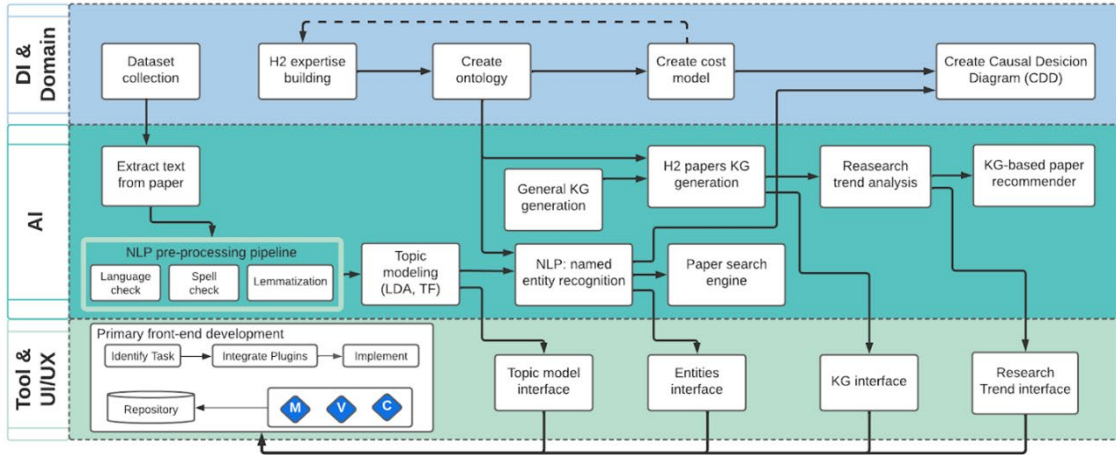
DI & Domain

Dataset collection

H2 expertise building

Create ontology

Create cost model

Create Causal Desicion Diagram (CDD)

AI

Extract text from paper

General KG generation

H2 papers KG generation

Reasearch trend analysis

KG-based paper recommender

NLP pre-processing pipeline

Language check

Spell check

Lemmatization

Topic modeling (LDA, TF)

NLP: named entity recognition

Paper search engine

Tool & UI/UX

Primary front-end development

Identify Task

Integrate Plugins

Implement

Repository

M

V

C

Topic model interface

Entities interface

KG interface

Research Trend interface